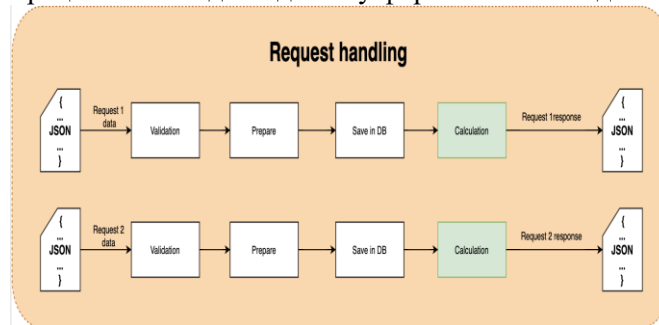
Request handling

{
...
JSON
...
}

Request 1 data

Validation

Prepare

Save in DB

Calculation

Request 1response

{
...
JSON
...
}

{
...
JSON
...
}

Request 2 data

Validation

Prepare

Save in DB

Calculation

Request 2 response

{
...
JSON
...
}